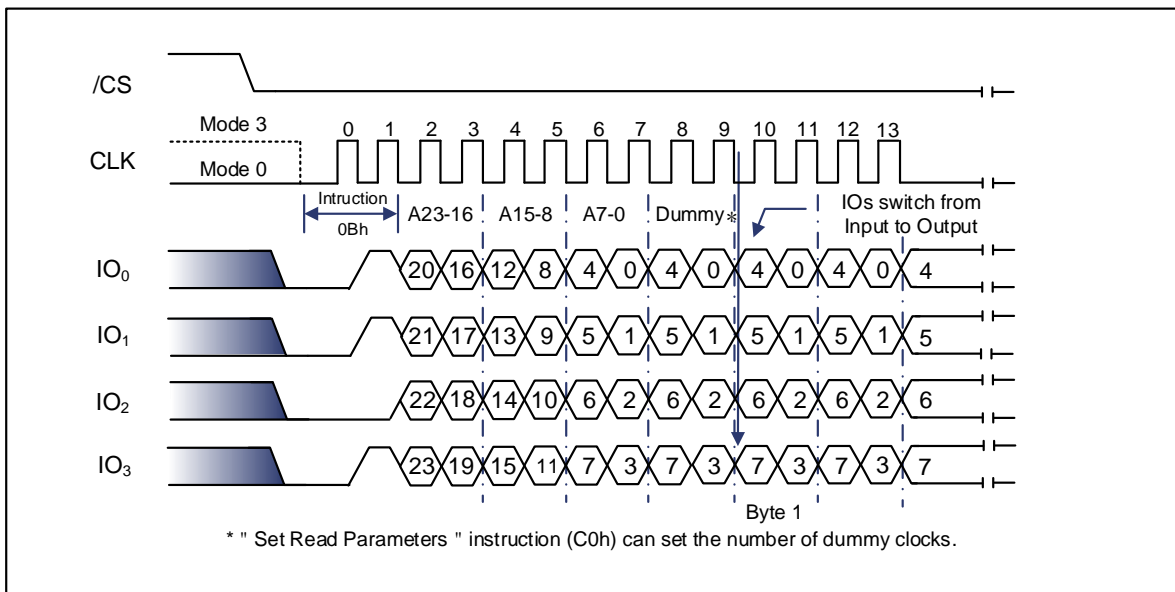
/CS

Mode 3

CLK

Mode 0

0 1 2 3 4 5 6 7 8 9 10 11 12 13

Intruction

0Bh

A23-16 A15-8 A7-0 Dummy*

IOs switch from Input to Output

$IO_0$ 20 16 12 8 4 0 4 0 4 0 4 0 4

$IO_1$ 21 17 13 9 5 1 5 1 5 1 5 1 5

$IO_2$ 22 18 14 10 6 2 6 2 6 2 6 2 6

$IO_3$ 23 19 15 11 7 3 7 3 7 3 7 3 7

Byte 1

* " Set Read Parameters " instruction (C0h) can set the number of dummy clocks.